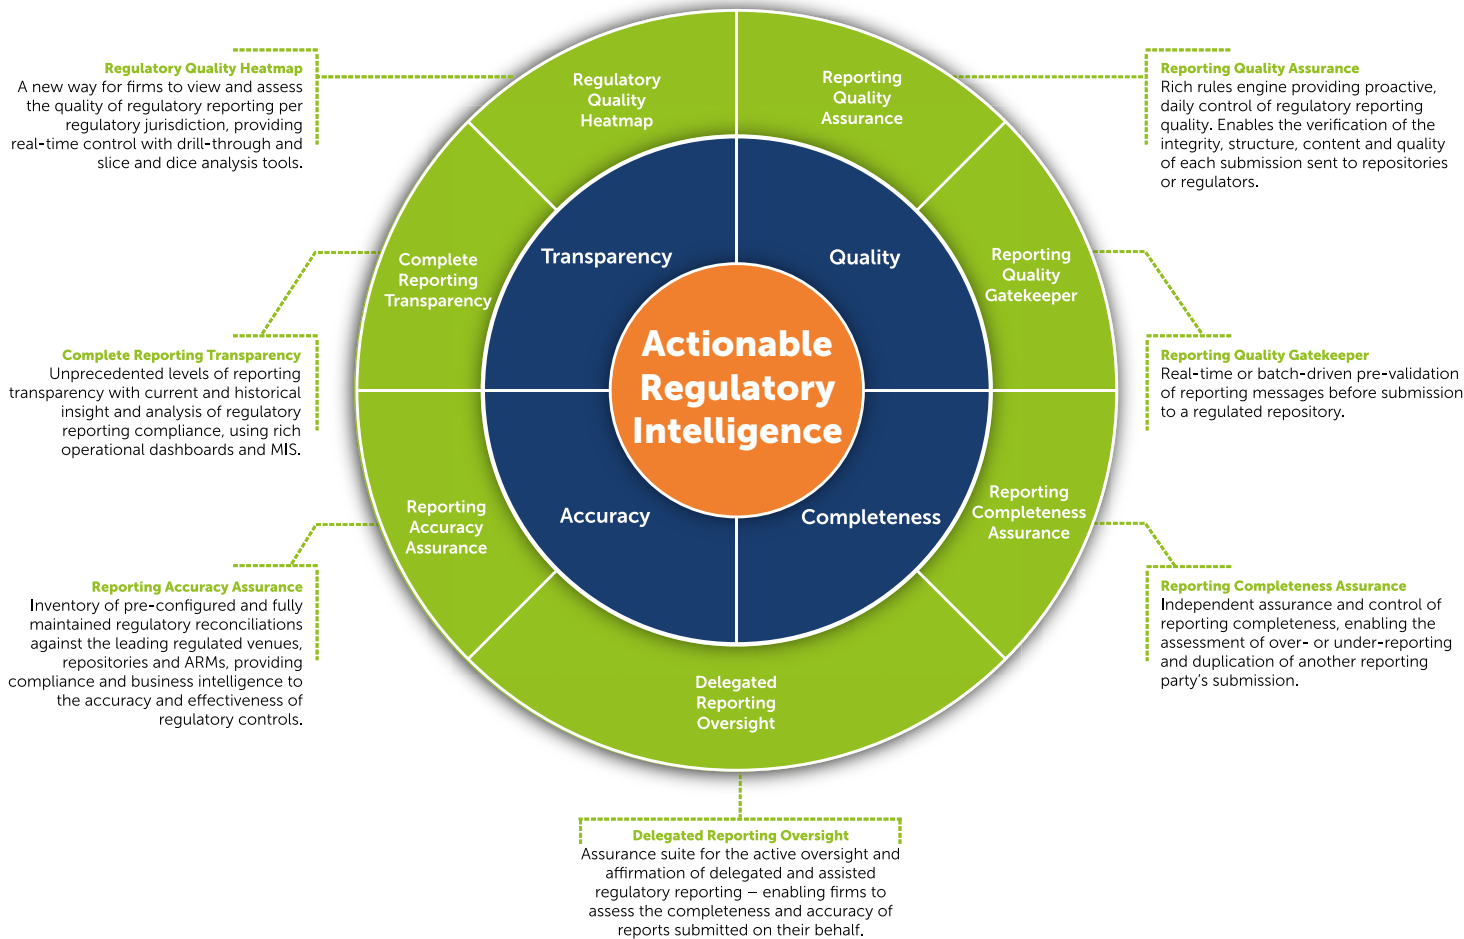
Regulatory Quality Heatmap
A new way for firms to view and assess the quality of regulatory reporting per regulatory jurisdiction, providing real-time control with drill-through and slice and dice analysis tools.

Complete Reporting Transparency
Unprecedented levels of reporting transparency with current and historical insight and analysis of regulatory reporting compliance, using rich operational dashboards and MIS.

Reporting Accuracy Assurance
Inventory of pre-configured and fully maintained regulatory reconciliations against the leading regulated venues, repositories and ARMs, providing compliance and business intelligence to the accuracy and effectiveness of regulatory controls.

Regulatory Quality Heatmap

Reporting Quality Assurance

Complete Reporting Transparency

Transparency

Quality

Reporting Quality Gatekeeper

Actionable Regulatory Intelligence

Reporting Accuracy Assurance

Accuracy

Completeness

Reporting Completeness Assurance

Delegated Reporting Oversight

Reporting Quality Assurance
Rich rules engine providing proactive, daily control of regulatory reporting quality. Enables the verification of the integrity, structure, content and quality of each submission sent to repositories or regulators.

Reporting Quality Gatekeeper
Real-time or batch-driven pre-validation of reporting messages before submission to a regulated repository.

Reporting Completeness Assurance
Independent assurance and control of reporting completeness, enabling the assessment of over- or under-reporting and duplication of another reporting party's submission.

Delegated Reporting Oversight
Assurance suite for the active oversight and affirmation of delegated and assisted regulatory reporting – enabling firms to assess the completeness and accuracy of reports submitted on their behalf.